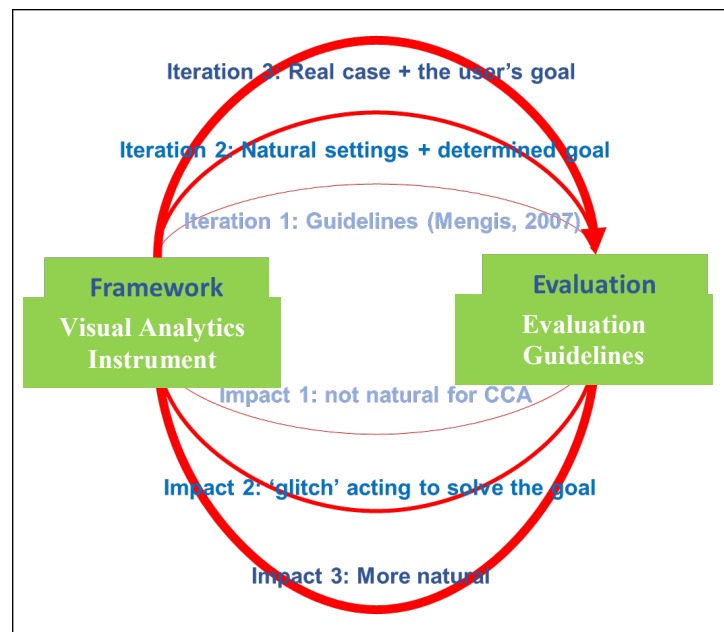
Iteration 3: Real case + the user's goal

Iteration 2: Natural settings + determined goal

Iteration 1: Guidelines (Mengis, 2007)

Framework

Visual Analytics Instrument

Evaluation

Evaluation Guidelines

Impact 1: not natural for CCA

Impact 2: 'glitch' acting to solve the goal

Impact 3: More natural